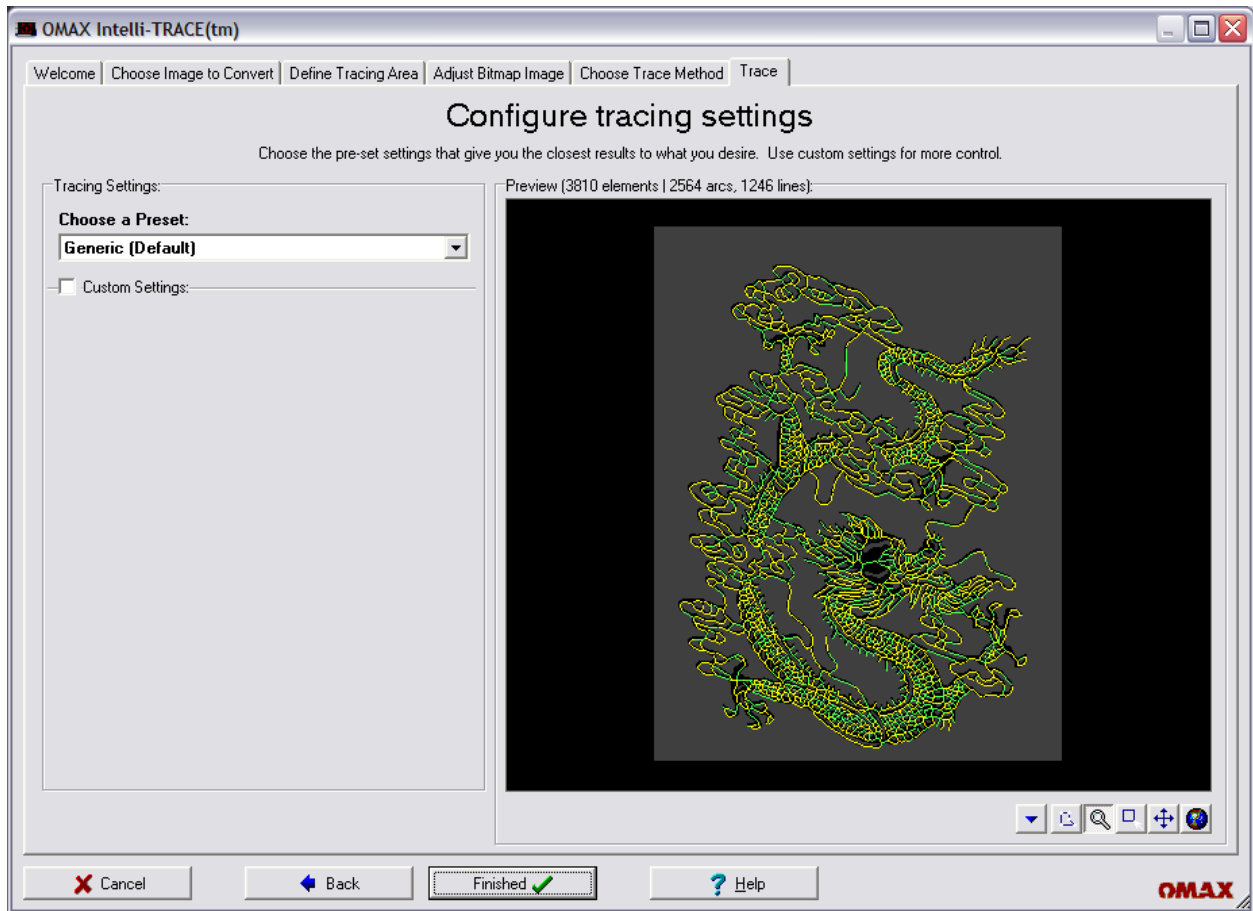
OMAX Intelli-TRACE(tm)

Welcome | Choose Image to Convert | Define Tracing Area | Adjust Bitmap Image | Choose Trace Method | Trace

Configure tracing settings

Choose the pre-set settings that give you the closest results to what you desire. Use custom settings for more control.

Tracing Settings:

Choose a Preset:

Generic (Default)

Custom Settings:

Preview (3810 elements | 2564 arcs, 1246 lines):

Cancel

Back

Finished

Help

OMAX